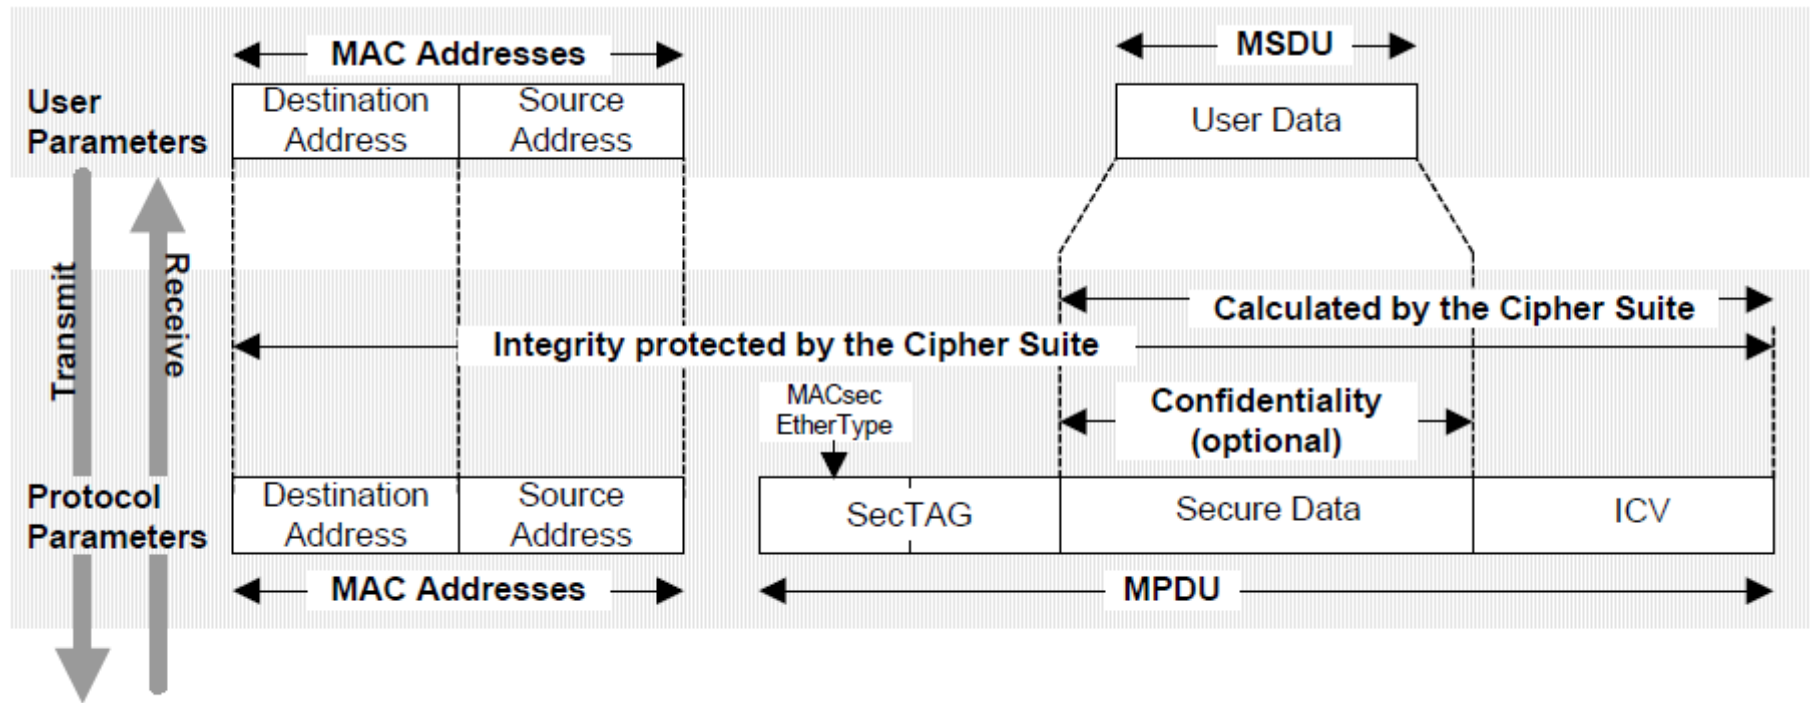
MAC Addresses

MSDU

User Parameters

Destination Address

Source Address

User Data

Transmit

Receive

Calculated by the Cipher Suite

Integrity protected by the Cipher Suite

MACsec EtherType

Confidentiality (optional)

Protocol Parameters

Destination Address

Source Address

SecTAG

Secure Data

ICV

MAC Addresses

MPDU